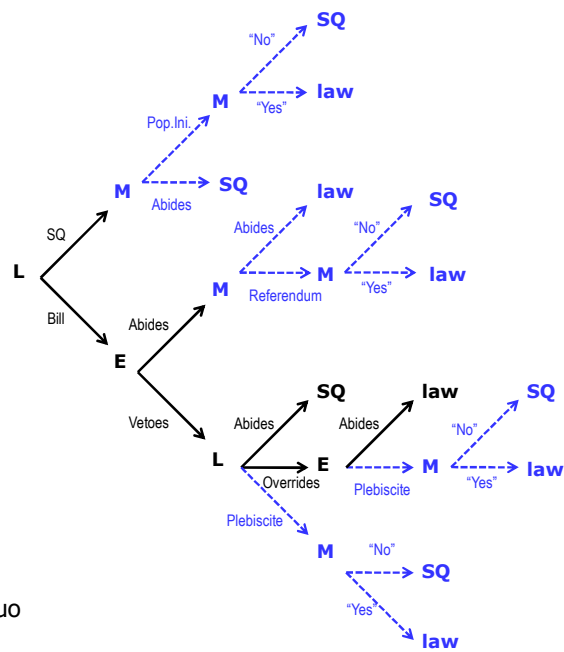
SQ
"No"
law
M
"Yes"
Pop.Ini.
M
SQ
Abides
law
SQ
Abides
"No"
SQ
L
M
M
law
Referendum
"Yes"
Bill
Abides
E
SQ
law
SQ
Vetoes
Abides
Abides
"No"
L
E
M
law
Overrides
Plebiscite
"Yes"
Plebiscite
M
"No"
SQ
on
"Yes"
law